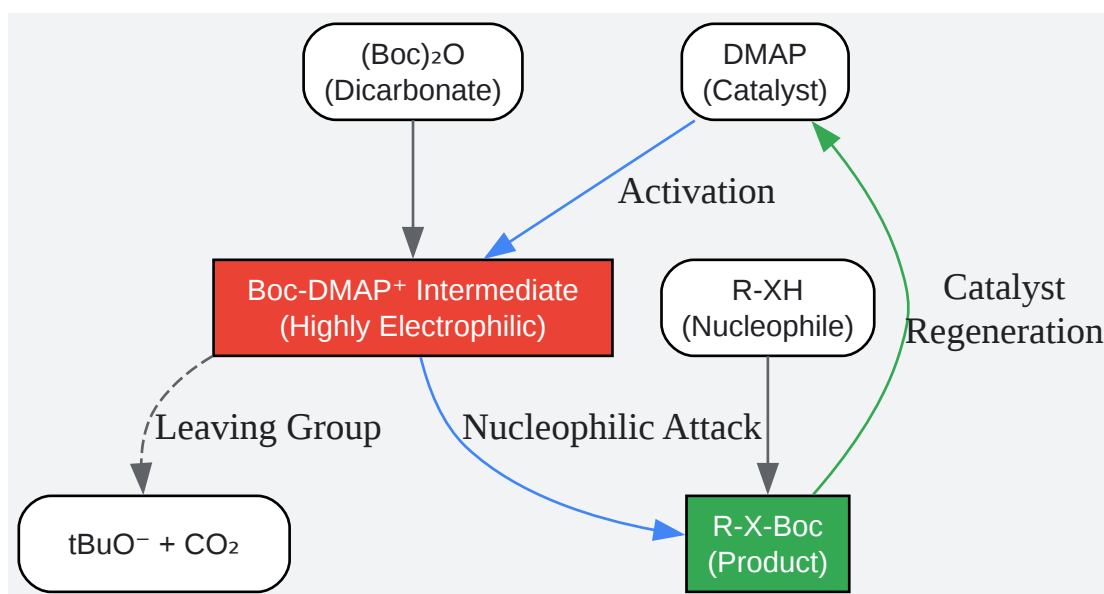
$(Boc)_2O$
(Dicarbonate)

DMAP
(Catalyst)

Activation

Boc-DMAP$^+$ Intermediate
(Highly Electrophilic)

R-XH
(Nucleophile)

Catalyst
Regeneration

Leaving Group

Nucleophilic Attack

tBuO$^-$ + $CO_2$

R-X-Boc
(Product)